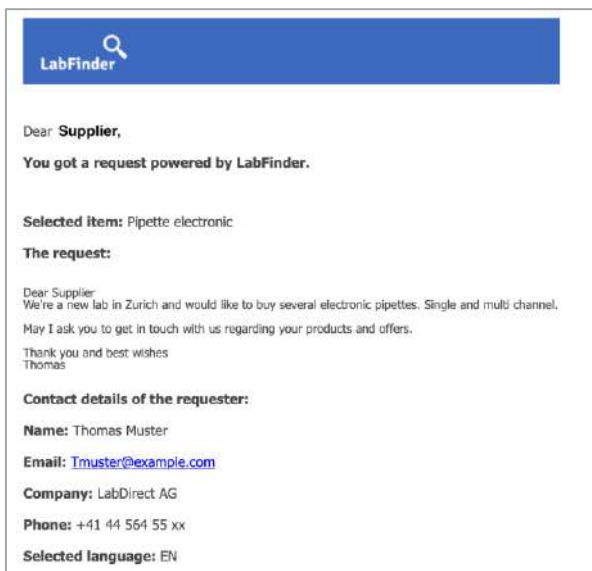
LabFinder

Dear **Supplier,**

**You got a request powered by LabFinder.**

**Selected item:** Pipette electronic

**The request:**

Dear Supplier
We're a new lab in Zurich and would like to buy several electronic pipettes. Single and multi channel.

May I ask you to get in touch with us regarding your products and offers.

Thank you and best wishes
Thomas

**Contact details of the requester:**

**Name:** Thomas Muster

**Email:** Tmuster@example.com

**Company:** LabDirect AG

**Phone:** +41 44 564 55 xx

**Selected language:** EN